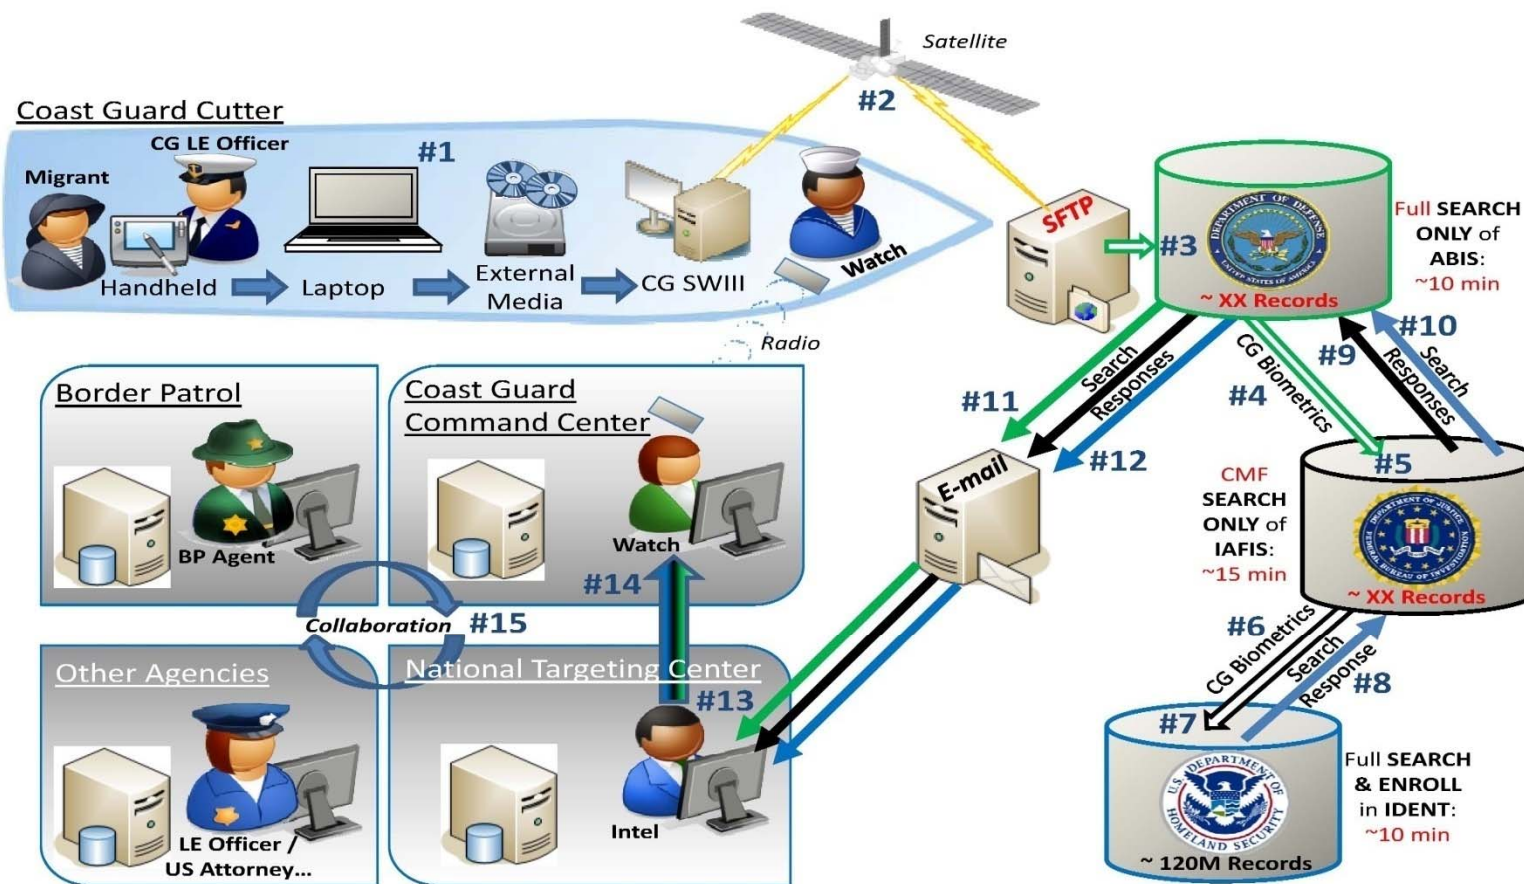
Satellite

#2

Coast Guard Cutter

CG LE Officer

#1

Migrant

Handheld

Laptop

External Media

CG SWIII

Watch

Radio

SFTP

#3

~ XX Records

Full SEARCH ONLY of ABIS: ~10 min

Border Patrol

BP Agent

Coast Guard Command Center

Watch

#14

Collaboration

#15

Other Agencies

LE Officer / US Attorney...

National Targeting Center

#13

Intel

#11

Search Responses

#12

E-mail

#4

CG Biometrics

#9

#10

Search Responses

#5

CMF SEARCH ONLY of IAFIS: ~15 min

~ XX Records

#6

CG Biometrics

Search Response

#8

#7

~ 120M Records

Full SEARCH & ENROLL in IDENT: ~10 min